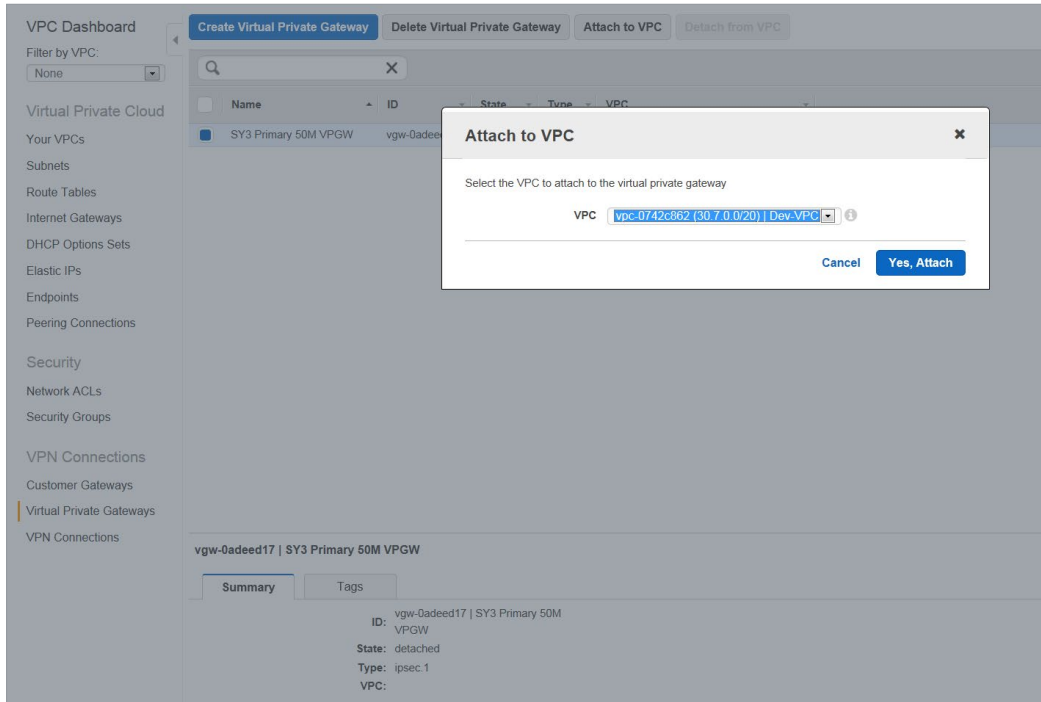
VPC Dashboard
Filter by VPC:
None

Virtual Private Cloud
Your VPCs
Subnets
Route Tables
Internet Gateways
DHCP Options Sets
Elastic IPs
Endpoints
Peering Connections

Security
Network ACLs
Security Groups

VPN Connections
Customer Gateways
Virtual Private Gateways
VPN Connections

Create Virtual Private Gateway | Delete Virtual Private Gateway | Attach to VPC | Detach from VPC

| Name | ID | State | Type | VPC |
|---|---|---|---|---|
| SY3 Primary 50M VPGW | vgw-0adee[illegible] | | | |

Attach to VPC
Select the VPC to attach to the virtual private gateway
VPC vpc-0742c862 (30.7.0.0/20) | Dev-VPC
Cancel Yes, Attach

vgw-0adeed17 | SY3 Primary 50M VPGW
Summary Tags
ID: vgw-0adeed17 | SY3 Primary 50M VPGW
State: detached
Type: ipsec.1
VPC: